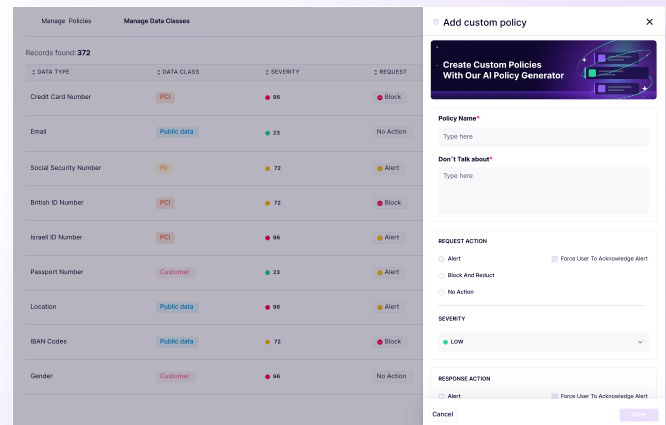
Manage Policies

Manage Data Classes

Records found: 372

| DATA TYPE | DATA CLASS | SEVERITY | REQUEST |
|---|---|---|---|
| Credit Card Number | PCI | 96 | Block |
| Email | Public data | 23 | No Action |
| Social Security Number | PII | 72 | Alert |
| British ID Number | PCI | 72 | Block |
| Israeli ID Number | PCI | 96 | Alert |
| Passport Number | Customer | 23 | Alert |
| Location | Public data | 96 | Alert |
| IBAN Codes | Public data | 72 | Block |
| Gender | Customer | 96 | No Action |

Add custom policy

Create Custom Policies With Our AI Policy Generator

Policy Name*

Type here

Don't Talk about*

Type here

REQUEST ACTION

Alert

Force User To Acknowledge Alert

Block And Reduct

No Action

SEVERITY

LOW

RESPONSE ACTION

Alert

Force User To Acknowledge Alert

Cancel

Save